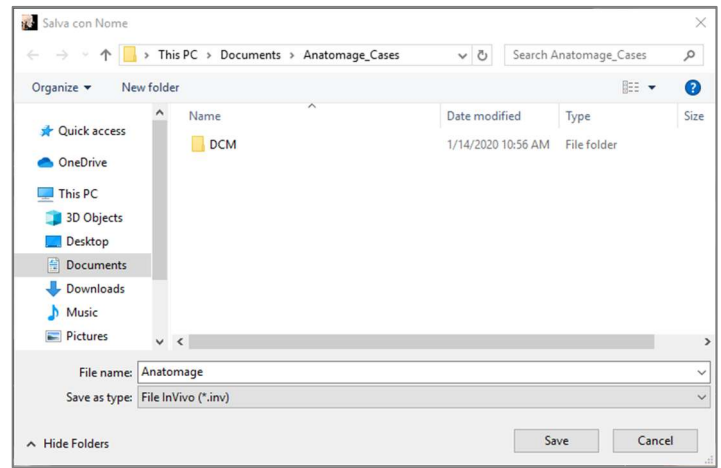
Salva con Nome

This PC > Documents > Anatomage_Cases

Search Anatomage_Cases

Organize ▾
New folder

Quick access
OneDrive
This PC
3D Objects
Desktop
Documents
Downloads
Music
Pictures

| Name | Date modified | Type | Size |
|---|---|---|---|
| DCM | 1/14/2020 10:56 AM | File folder | |

File name: Anatomage
Save as type: File InVivo (*.inv)

Hide Folders
Save
Cancel